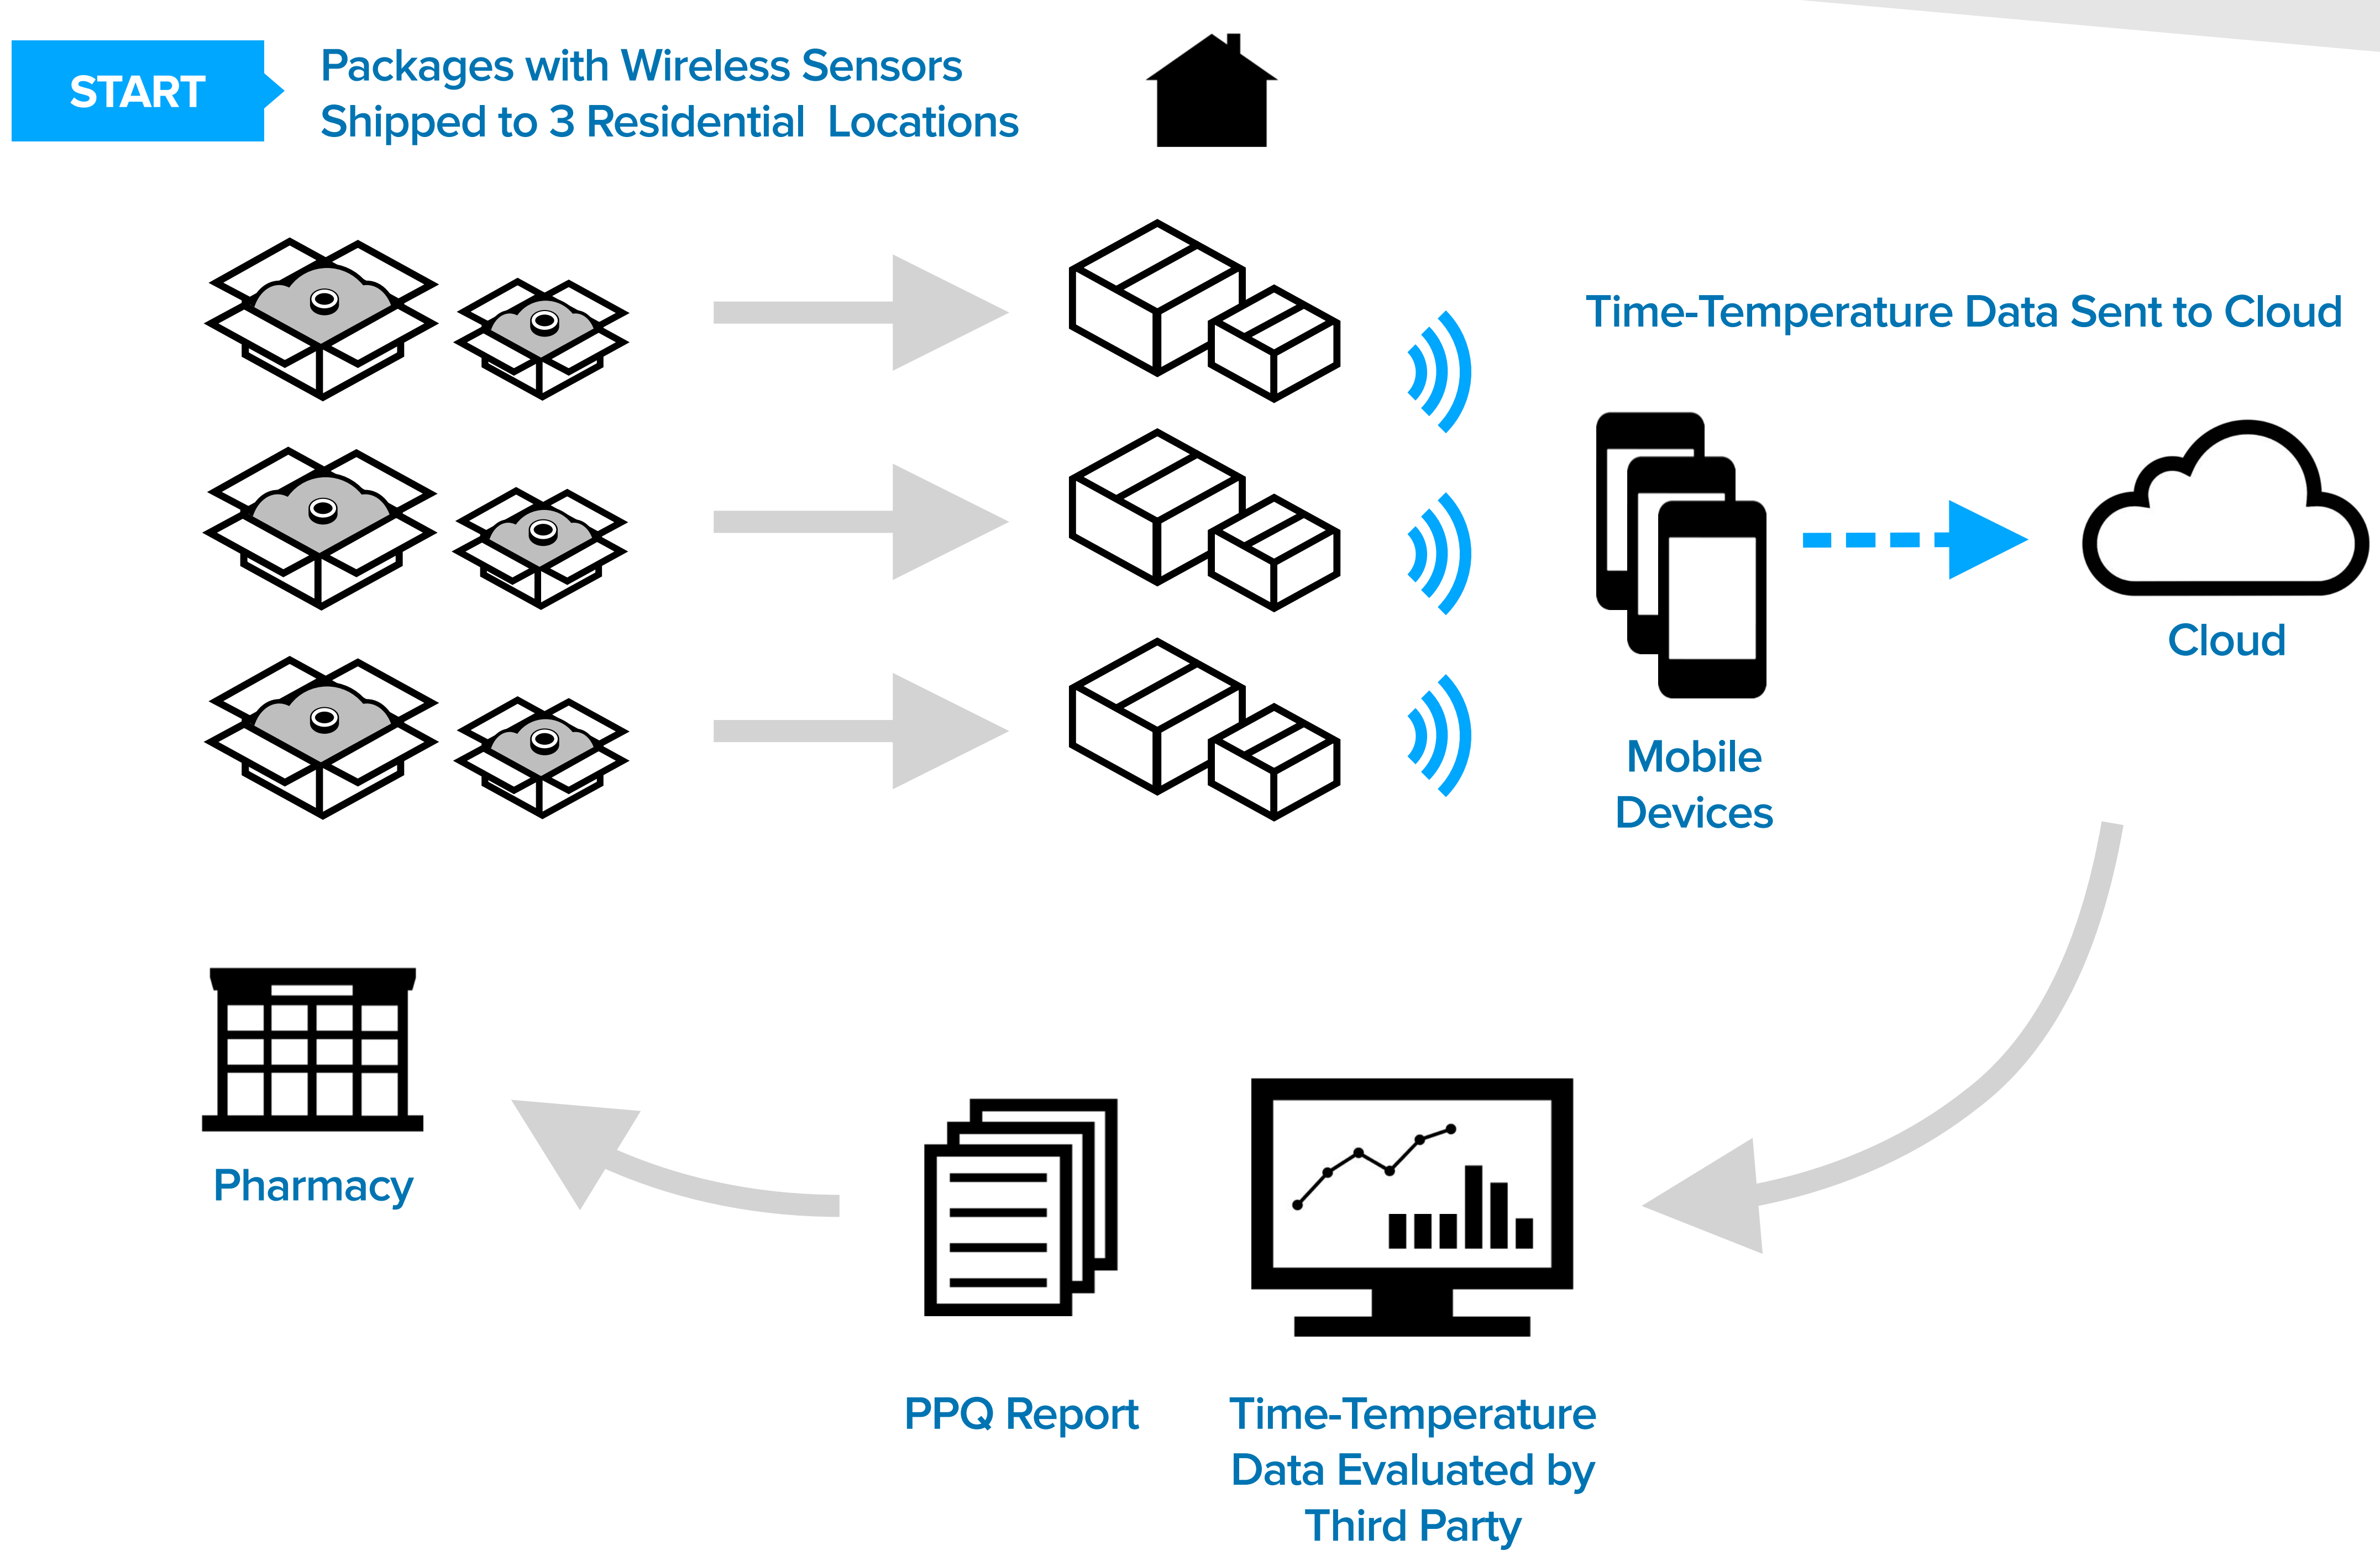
START

Packages with Wireless Sensors Shipped to 3 Residential Locations

Time-Temperature Data Sent to Cloud

Cloud

Mobile Devices

Pharmacy

PPQ Report

Time-Temperature Data Evaluated by Third Party